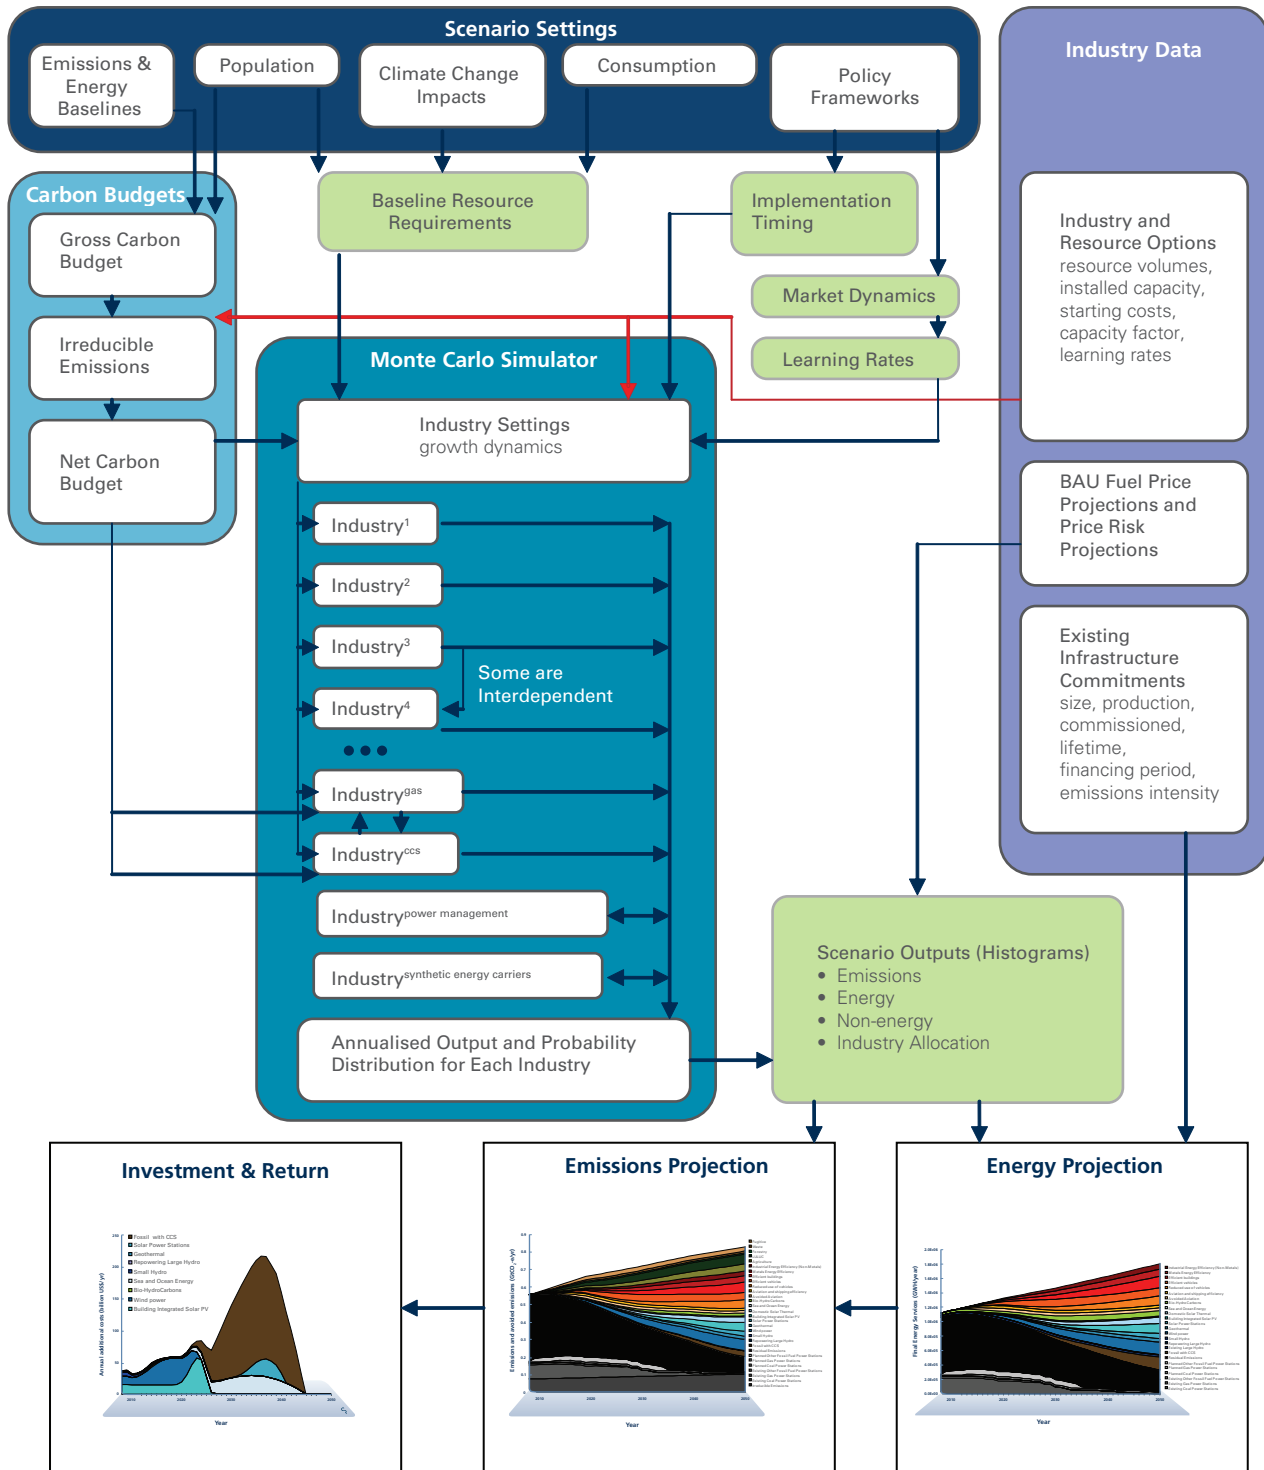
Scenario Settings

Emissions & Energy Baselines

Population

Climate Change Impacts

Consumption

Policy Frameworks

Industry Data

Carbon Budgets

Gross Carbon Budget

Irreducible Emissions

Net Carbon Budget

Baseline Resource Requirements

Implementation Timing

Market Dynamics

Learning Rates

Industry and Resource Options
resource volumes, installed capacity, starting costs, capacity factor, learning rates

Monte Carlo Simulator

Industry Settings
growth dynamics

Industry$^1$

Industry$^2$

Industry$^3$

Industry$^4$

Some are Interdependent

Industry$^{gas}$

Industry$^{ccs}$

Industry$^{power\ management}$

Industry$^{synthetic\ energy\ carriers}$

Annualised Output and Probability Distribution for Each Industry

BAU Fuel Price Projections and Price Risk Projections

Existing Infrastructure Commitments
size, production, commissioned, lifetime, financing period, emissions intensity

Scenario Outputs (Histograms)
• Emissions
• Energy
• Non-energy
• Industry Allocation

Investment & Return

Fossil with CCS
Solar Power Stations
Geothermal
Repowering Large Hydro
Small Hydro
Sea and Ocean Energy
Bio-HydroCarbons
Wind power
Building Integrated Solar PV

Year

Emissions Projection

Year

Energy Projection

Year